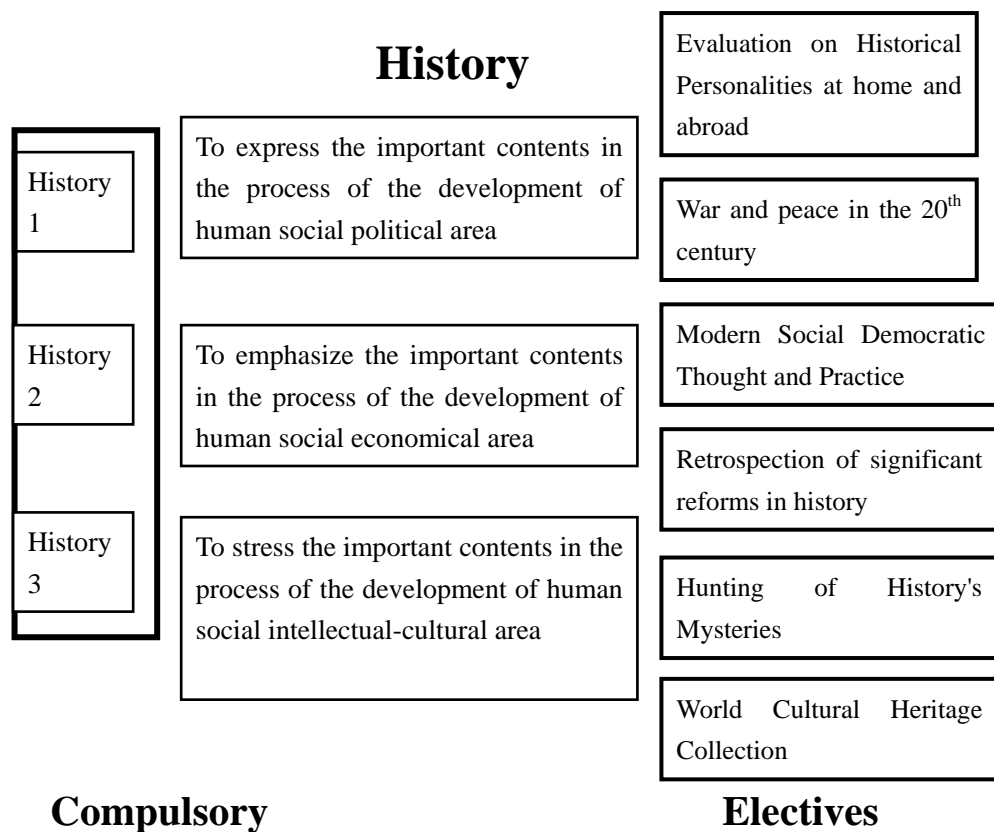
History

History 1

To express the important contents in the process of the development of human social political area

History 2

To emphasize the important contents in the process of the development of human social economical area

History 3

To stress the important contents in the process of the development of human social intellectual-cultural area

Evaluation on Historical Personalities at home and abroad

War and peace in the $20^{th}$ century

Modern Social Democratic Thought and Practice

Retrospection of significant reforms in history

Hunting of History's Mysteries

World Cultural Heritage Collection

Compulsory

Electives